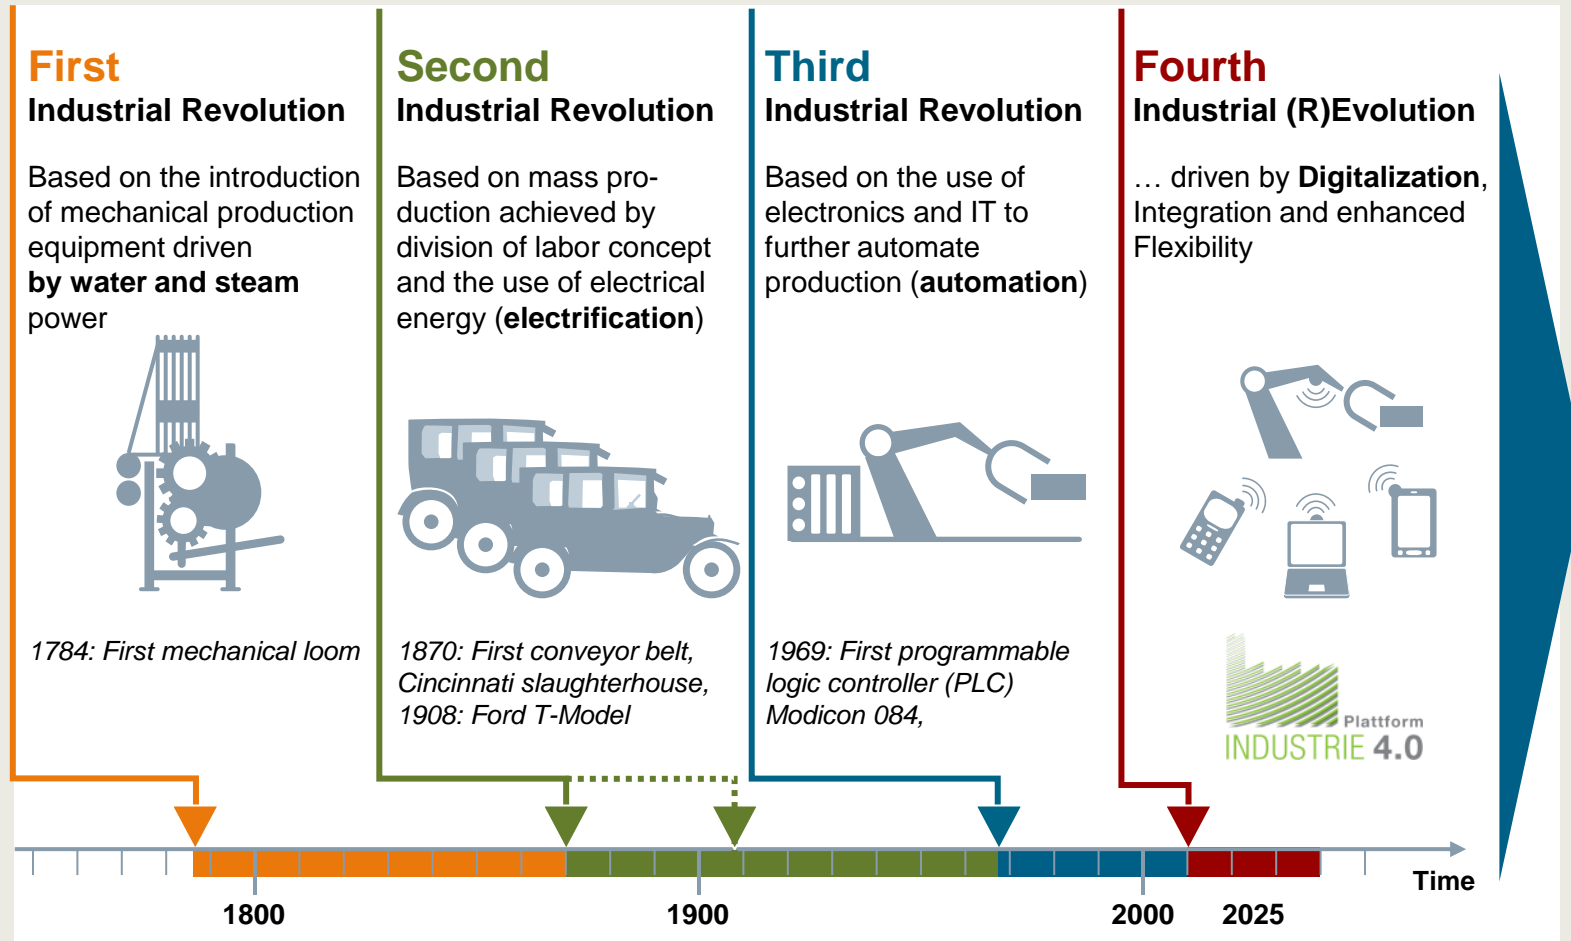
First
Industrial Revolution

Based on the introduction of mechanical production equipment driven **by water and steam** power

1784: First mechanical loom

Second
Industrial Revolution

Based on mass production achieved by division of labor concept and the use of electrical energy (**electrification**)

1870: First conveyor belt, Cincinnati slaughterhouse, 1908: Ford T-Model

Third
Industrial Revolution

Based on the use of electronics and IT to further automate production (**automation**)

1969: First programmable logic controller (PLC) Modicon 084,

Fourth
Industrial (R)Evolution

… driven by **Digitalization**, Integration and enhanced Flexibility

Plattform
INDUSTRIE 4.0

Time

1800
1900
2000
2025